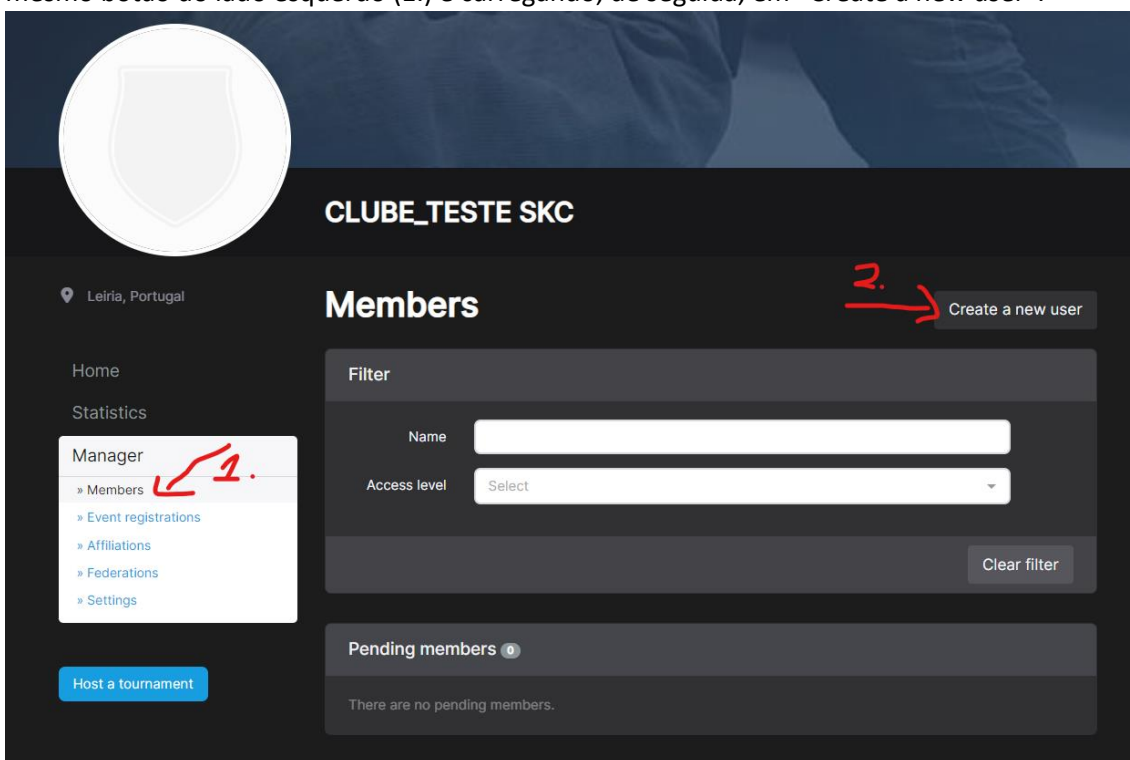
mesmo botão do lado esquerdo (1.) e carregando, de seguida, em "Create a new user".

CLUBE_TESTE SKC

Leiria, Portugal

Home

Statistics

Manager

» Members

» Event registrations

» Affiliations

» Federations

» Settings

Host a tournament

Members

2.

Create a new user

1.

Filter

Name

Access level

Select

Clear filter

Pending members 0

There are no pending members.